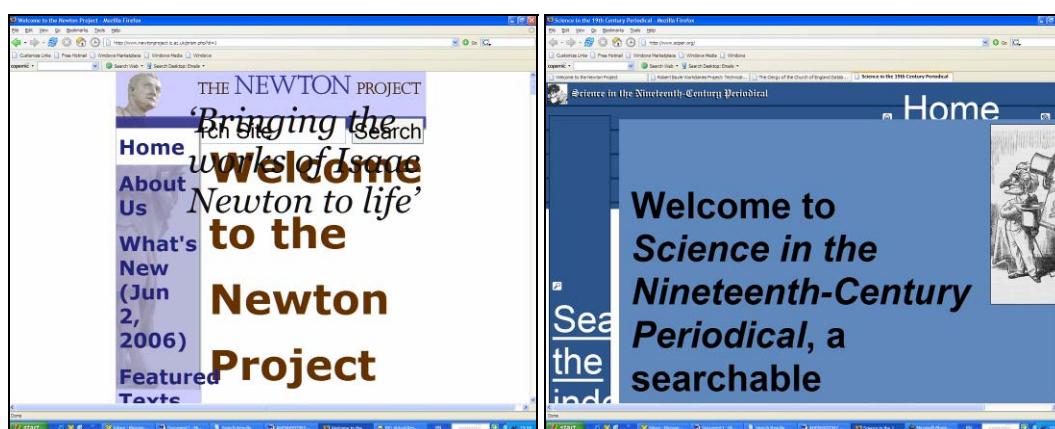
Welcome to the Newton Project - Mozilla Firefox

File Edit View Go Bookmarks Tools Help

http://www.newtonproject.ic.ac.uk/prism.php?id=1

Go

THE NEWTON PROJECT

'Bringing the works of Isaac Newton to life'

rch site Search

Home

About Us

What's New (Jun 2, 2006)

Featured Texts

Welcome to the Newton Project

Done

start

Science in the 19th Century Periodical - Mozilla Firefox

File Edit View Go Bookmarks Tools Help

http://www.sciper.org/

Go

Welcome to the Newton Project

Science in the 19th Century Periodical

Science in the Nineteenth-Century Periodical

Home

Sea the inde

Welcome to *Science in the Nineteenth-Century Periodical*, a searchable

Done

start